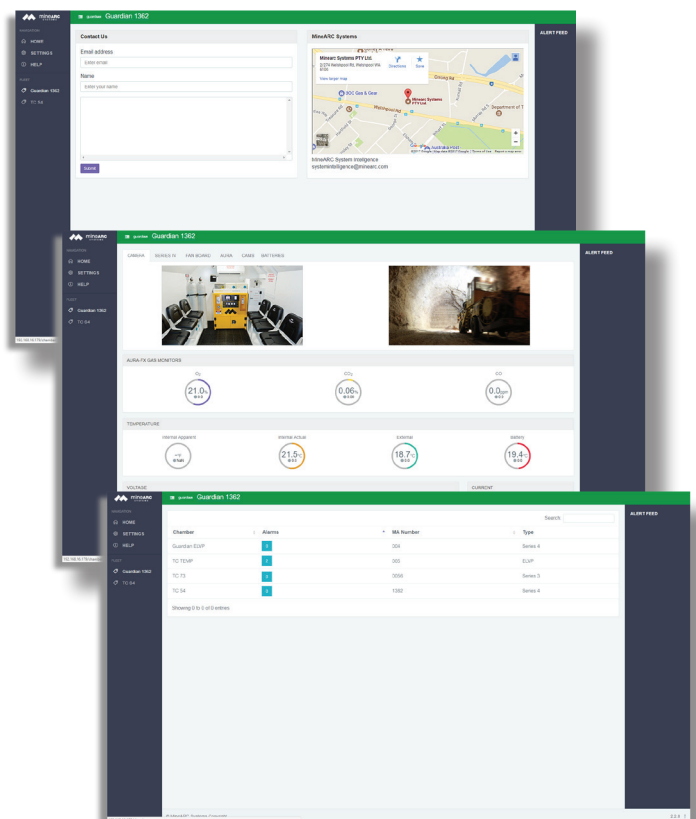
minearc

guardian Guardian 1362

NAVIGATION
HOME
SETTINGS
HELP

FLEET
Guardian 1362
TC S4

Contact Us

Email address
Enter email

Name
Enter your name

Submit

MineARC Systems

Minearc Systems PTY Ltd.
Directions Save
View larger map

BOC Gas & Gear

Minearc Systems PTY Ltd

Department of T

Australia Post

MineARC System Intelligence
systemintelligence@minearc.com

ALERT FEED

192.168.10.178/device

minearc

guardian Guardian 1362

NAVIGATION
HOME
SETTINGS
HELP

FLEET
Guardian 1362
TC S4

CAMERA SERIES IV FAN BOARD AURA CAMS BATTERIES

AURA-FX GAS MONITORS

$O_2$
21.0%

$CO_2$
0.06%

CO
0.0ppm

TEMPERATURE

Internal Apparent

Internal Actual
21.5°C

External
18.7°C

Battery
19.4°C

VOLTAGE

CURRENT

ALERT FEED

192.168.10.178/device

minearc

guardian Guardian 1362

NAVIGATION
HOME
SETTINGS
HELP

FLEET
Guardian 1362
TC S4

Search

| Chamber | Alarms | MA Number | Type |
|---|---|---|---|
| Guardian ELVP | 0 | 004 | Series 4 |
| TC TEMP | 0 | 003 | ELVP |
| TC T3 | 0 | 3006 | Series 3 |
| TC S4 | 0 | 1362 | Series 4 |

Showing 0 to 0 of 0 entries

ALERT FEED

© MineARC Systems Copyright